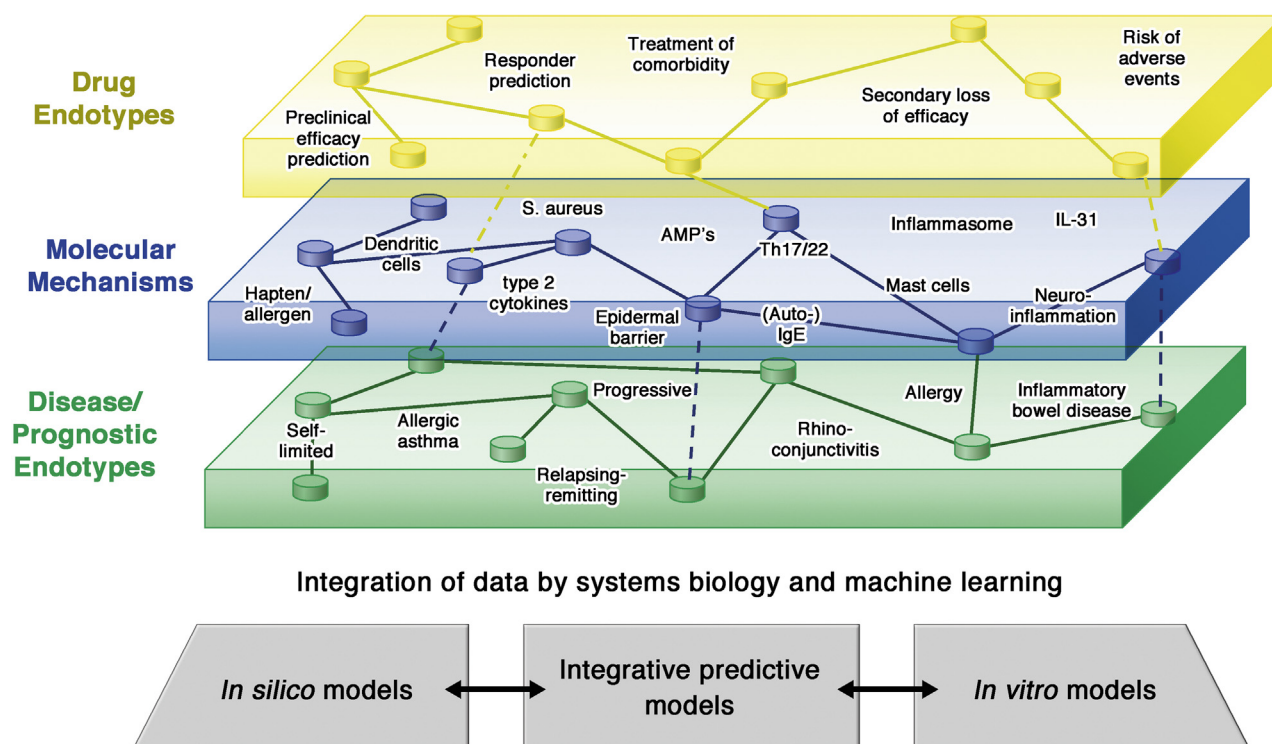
Drug Endotypes

Preclinical efficacy prediction

Responder prediction

Treatment of comorbidity

Secondary loss of efficacy

Risk of adverse events

Molecular Mechanisms

Hapten/ allergen

Dendritic cells

S. aureus

type 2 cytokines

AMP's

Epidermal barrier

Th17/22

(Auto-) IgE

Inflammasome

Mast cells

IL-31

Neuro-inflammation

Disease/ Prognostic Endotypes

Self-limited

Allergic asthma

Progressive

Relapsing-remitting

Rhino-conjunctivitis

Allergy

Inflammatory bowel disease

Integration of data by systems biology and machine learning

*In silico* models

Integrative predictive models

*In vitro* models